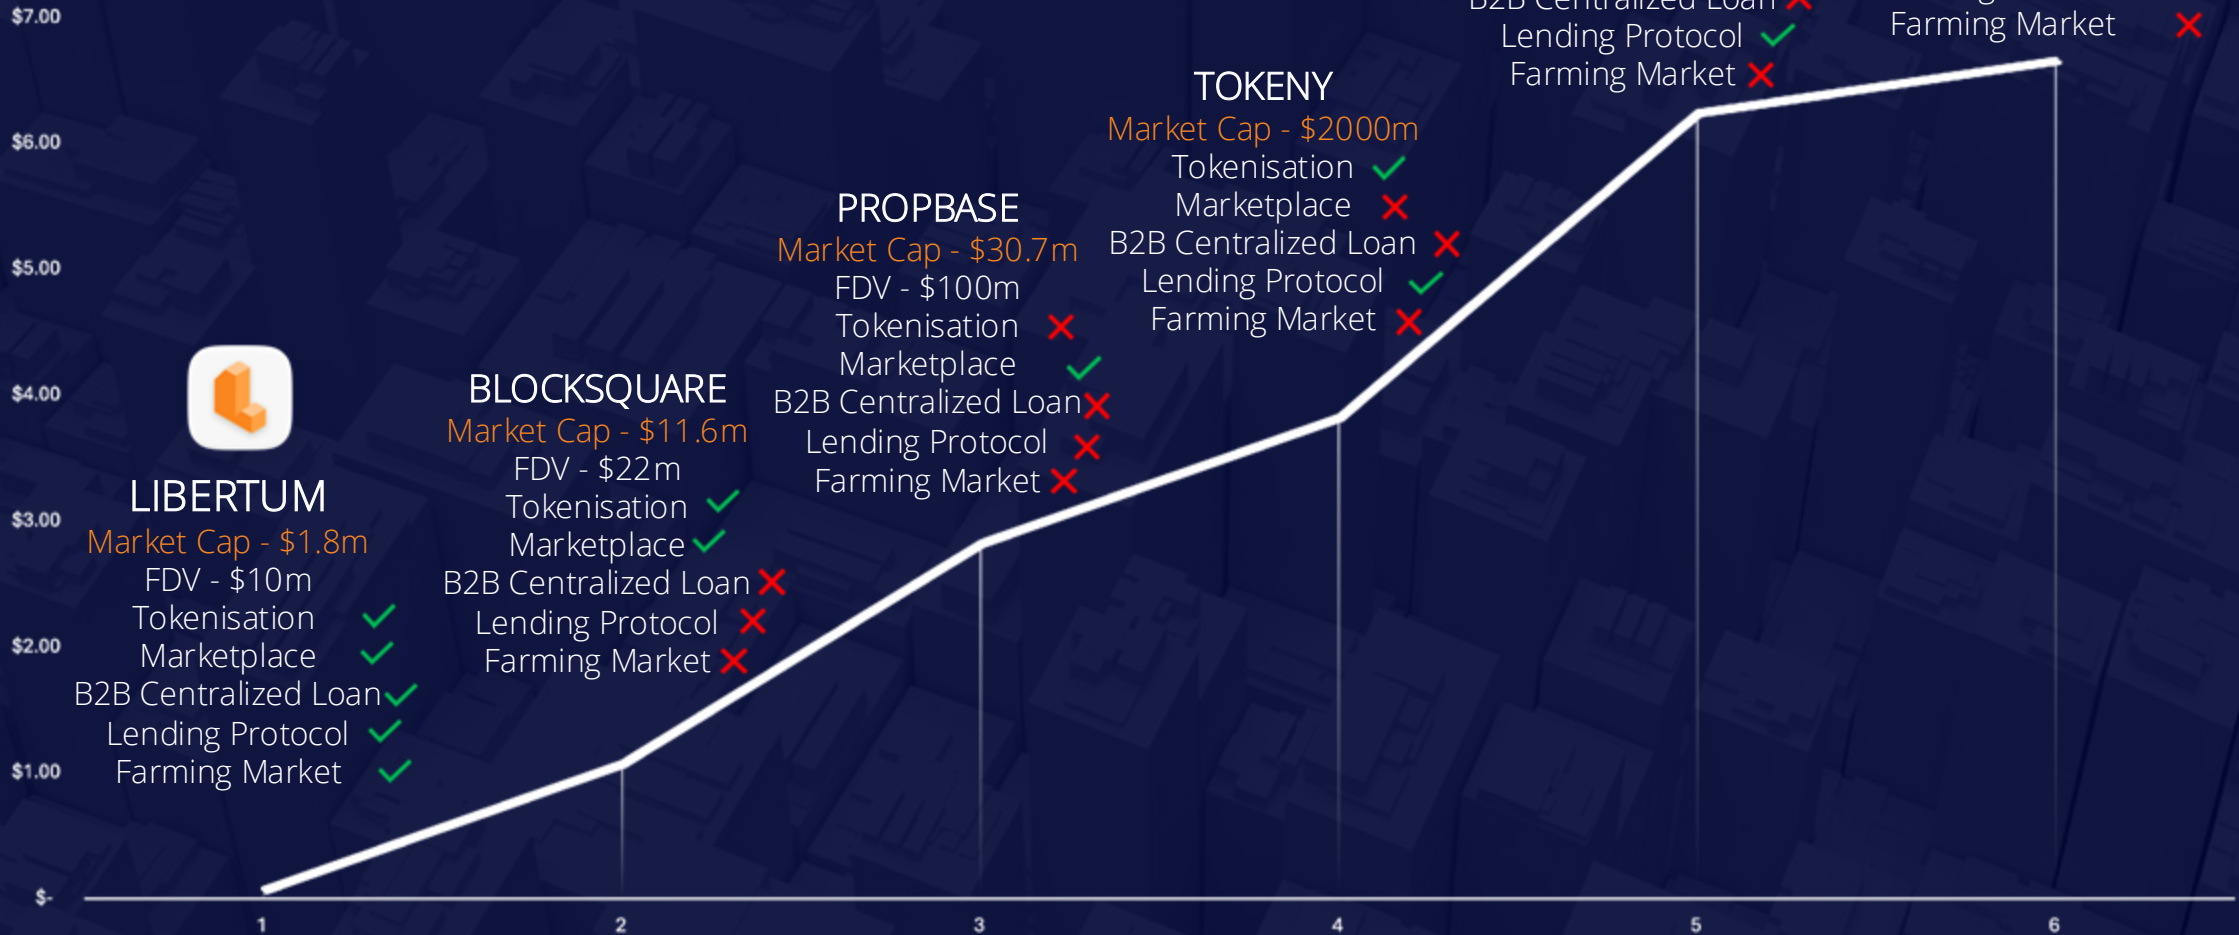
$7.00
$6.00
$5.00
$4.00
$3.00
$2.00
$1.00
$-

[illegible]
Lending Protocol ✓
Farming Market ✗

Farming Market ✗

TOKENY
Market Cap - $2000m
Tokenisation ✓
Marketplace ✗
B2B Centralized Loan ✗
Lending Protocol ✓
Farming Market ✗

PROPBASE
Market Cap - $30.7m
FDV - $100m
Tokenisation ✗
Marketplace ✓
B2B Centralized Loan ✗
Lending Protocol ✗
Farming Market ✗

BLOCKSQUARE
Market Cap - $11.6m
FDV - $22m
Tokenisation ✓
Marketplace ✓
B2B Centralized Loan ✗
Lending Protocol ✗
Farming Market ✗

LIBERTUM
Market Cap - $1.8m
FDV - $10m
Tokenisation ✓
Marketplace ✓
B2B Centralized Loan ✓
Lending Protocol ✓
Farming Market ✓

1
2
3
4
5
6